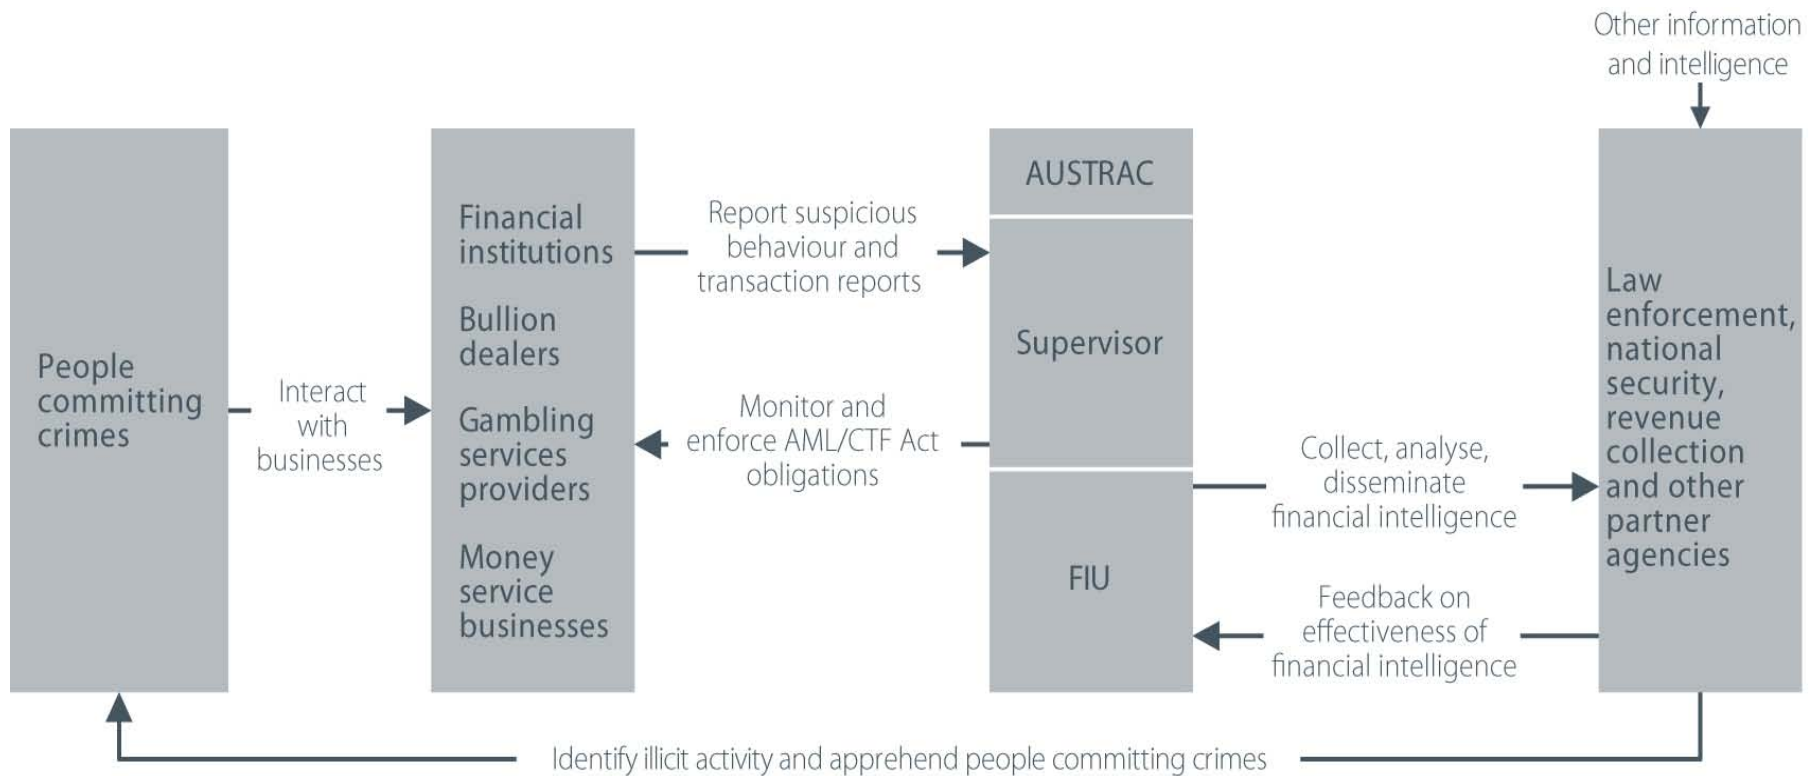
Other information and intelligence

People committing crimes

Interact with businesses

Financial institutions

Bullion dealers

Gambling services providers

Money service businesses

Report suspicious behaviour and transaction reports

Monitor and enforce AML/CTF Act obligations

AUSTRAC

Supervisor

FIU

Collect, analyse, disseminate financial intelligence

Feedback on effectiveness of financial intelligence

Law enforcement, national security, revenue collection and other partner agencies

Identify illicit activity and apprehend people committing crimes